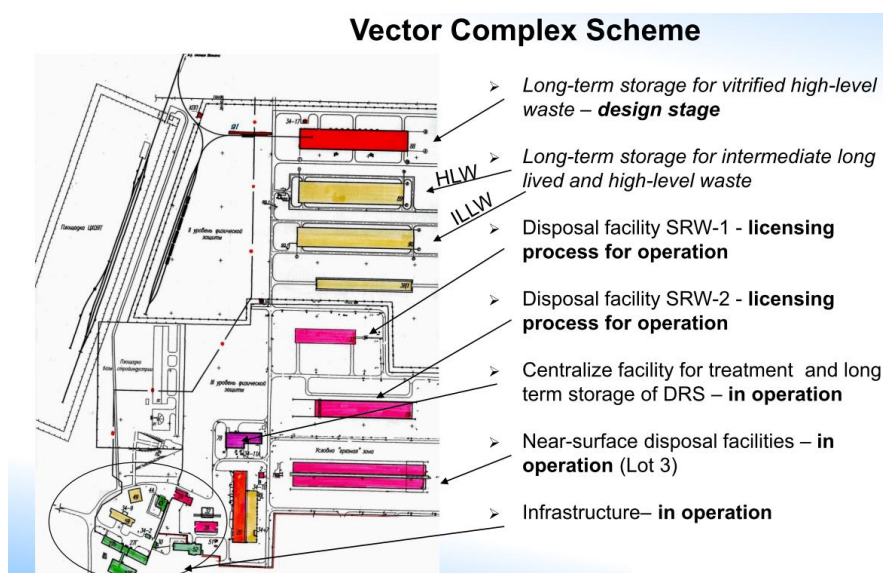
Vector Complex Scheme

Long-term storage for vitrified high-level waste – **design stage**

Long-term storage for intermediate long lived and high-level waste

HLW

ILLW

Disposal facility SRW-1 - **licensing process for operation**

Disposal facility SRW-2 - **licensing process for operation**

Centralize facility for treatment and long term storage of DRS – **in operation**

Near-surface disposal facilities – **in operation** (Lot 3)

Infrastructure– **in operation**

Площадка ЦХОЯТ

II уровень физической защиты

Площадка базы спецзастройки

III уровень физической защиты

Условно "чистая" зона

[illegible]